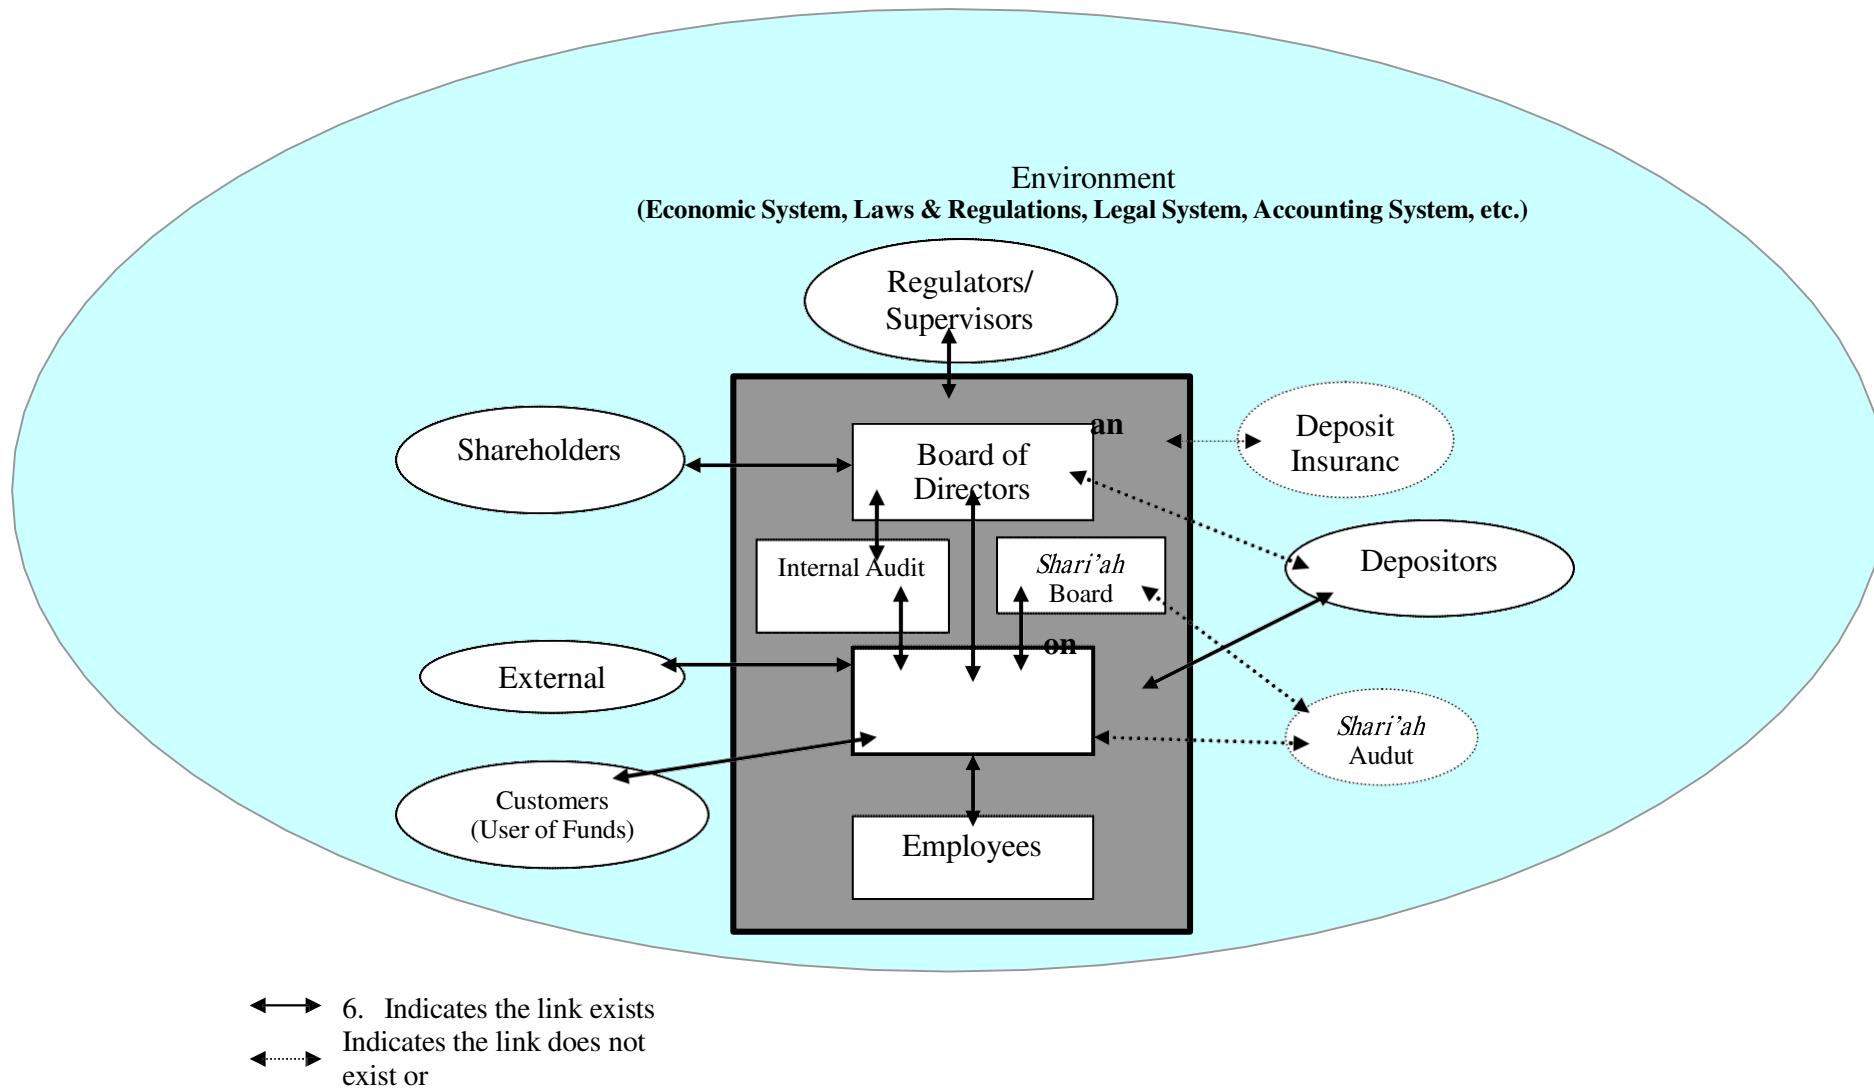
Environment
(Economic System, Laws & Regulations, Legal System, Accounting System, etc.)

Regulators/ Supervisors

Shareholders

Board of Directors

an

Deposit Insuranc

Internal Audit

*Shari'ah* Board

Depositors

on

External

*Shari'ah* Audut

Customers (User of Funds)

Employees

6. Indicates the link exists
Indicates the link does not exist or